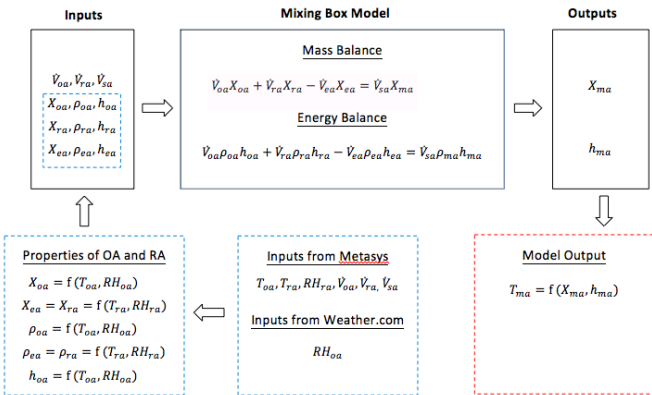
Inputs

$\dot{V}_{oa}, \dot{V}_{ra}, \dot{V}_{sa}$

$X_{oa}, \rho_{oa}, h_{oa}$

$X_{ra}, \rho_{ra}, h_{ra}$

$X_{ea}, \rho_{ea}, h_{ea}$

Mixing Box Model

Mass Balance

$\dot{V}_{oa}X_{oa} + \dot{V}_{ra}X_{ra} - \dot{V}_{ea}X_{ea} = \dot{V}_{sa}X_{ma}$

Energy Balance

$\dot{V}_{oa}\rho_{oa}h_{oa} + \dot{V}_{ra}\rho_{ra}h_{ra} - \dot{V}_{ea}\rho_{ea}h_{ea} = \dot{V}_{sa}\rho_{ma}h_{ma}$

Outputs

$X_{ma}$

$h_{ma}$

Properties of OA and RA

$X_{oa} = \text{f}(T_{oa}, RH_{oa})$

$X_{ea} = X_{ra} = \text{f}(T_{ra}, RH_{ra})$

$\rho_{oa} = \text{f}(T_{oa}, RH_{oa})$

$\rho_{ea} = \rho_{ra} = \text{f}(T_{ra}, RH_{ra})$

$h_{oa} = \text{f}(T_{oa}, RH_{oa})$

Inputs from Metasys

$T_{oa}, T_{ra}, RH_{ra}, \dot{V}_{oa}, \dot{V}_{ra}, \dot{V}_{sa}$

Inputs from Weather.com

$RH_{oa}$

Model Output

$T_{ma} = \text{f}(X_{ma}, h_{ma})$